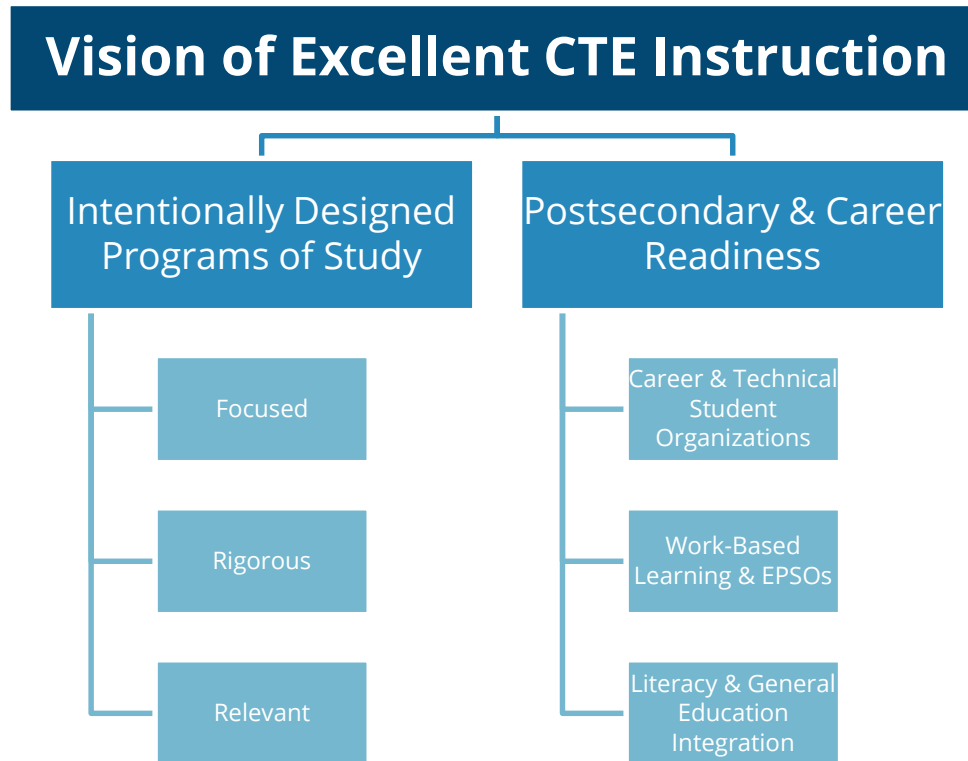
Vision of Excellent CTE Instruction

Intentionally Designed Programs of Study

Focused

Rigorous

Relevant

Postsecondary & Career Readiness

Career & Technical Student Organizations

Work-Based Learning & EPSOs

Literacy & General Education Integration